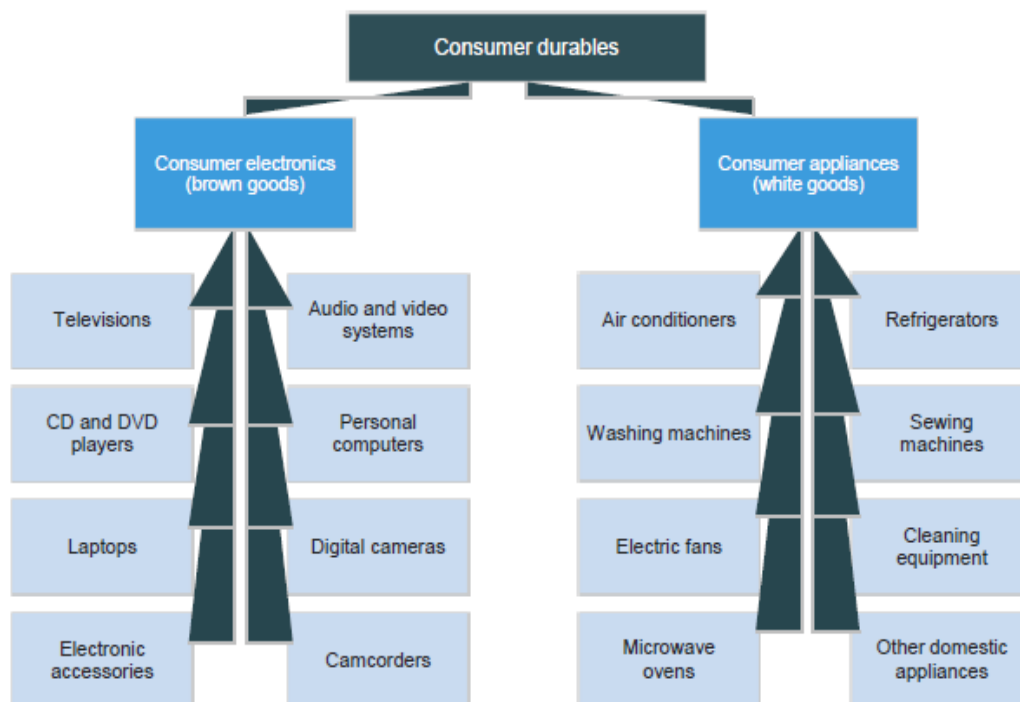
Consumer durables

Consumer electronics (brown goods)

Televisions

Audio and video systems

CD and DVD players

Personal computers

Laptops

Digital cameras

Electronic accessories

Camcorders

Consumer appliances (white goods)

Air conditioners

Refrigerators

Washing machines

Sewing machines

Electric fans

Cleaning equipment

Microwave ovens

Other domestic appliances